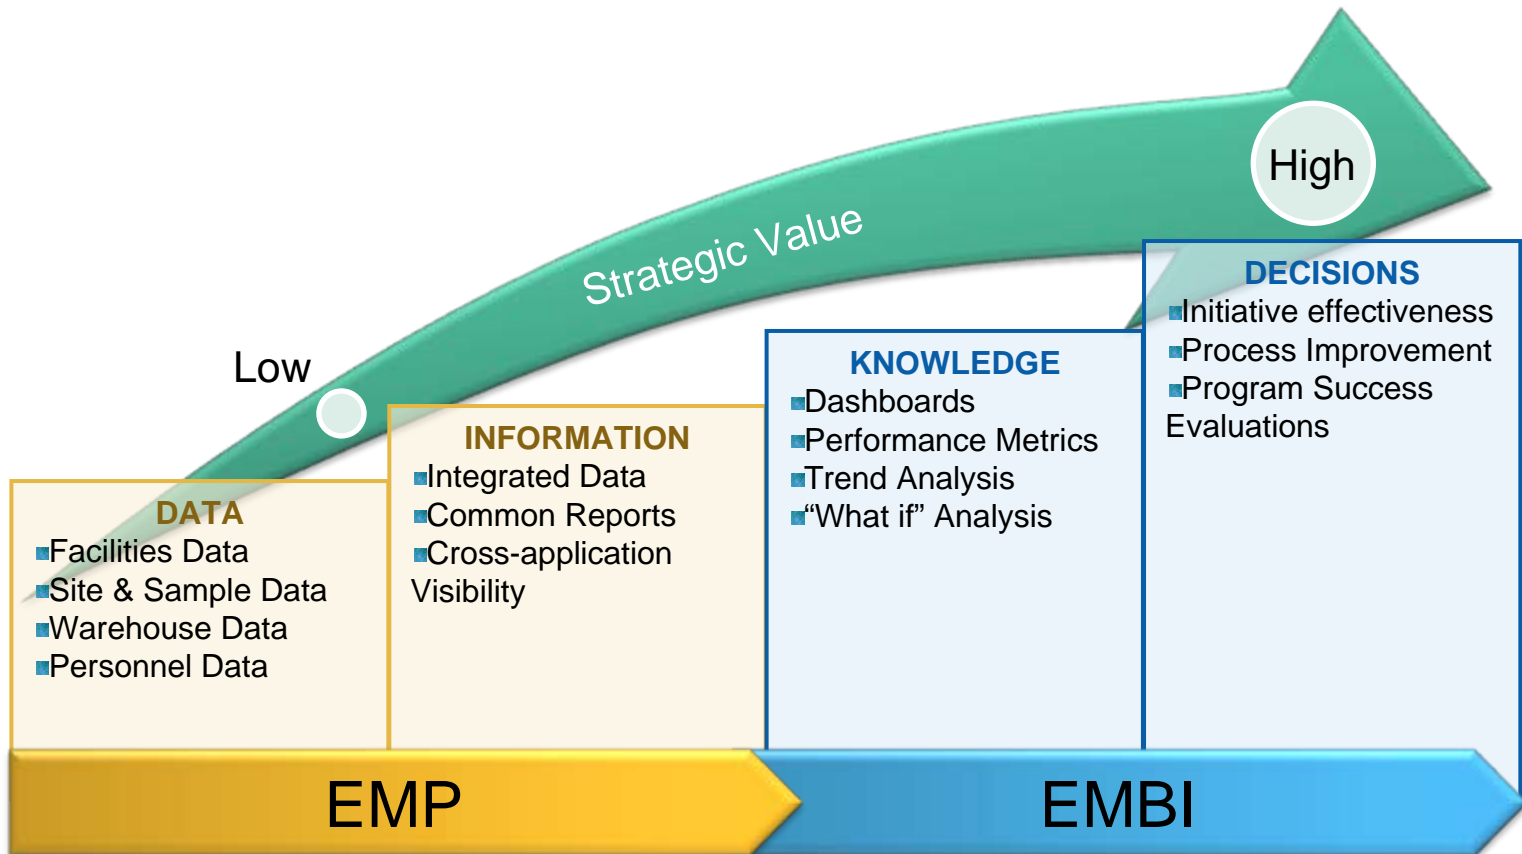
Strategic Value

High

Low

DATA
Facilities Data
Site & Sample Data
Warehouse Data
Personnel Data

INFORMATION
Integrated Data
Common Reports
Cross-application Visibility

KNOWLEDGE
Dashboards
Performance Metrics
Trend Analysis
“What if” Analysis

DECISIONS
Initiative effectiveness
Process Improvement
Program Success Evaluations

EMP

EMBI